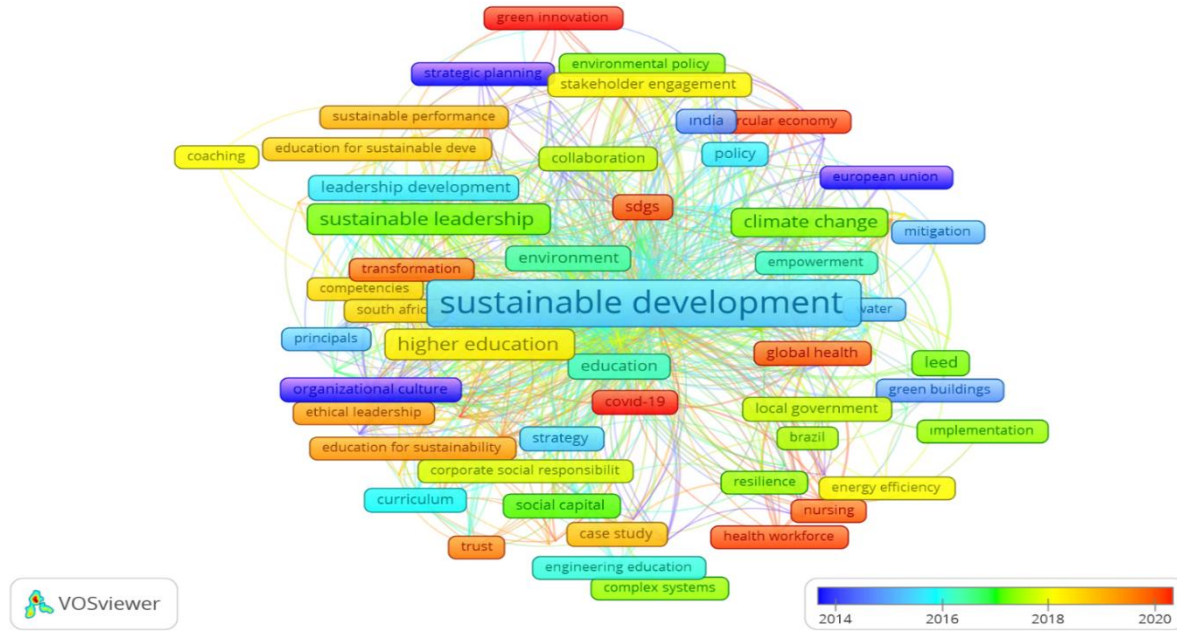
green innovation

environmental policy

strategic planning

stakeholder engagement

sustainable performance

india

rcular economy

coaching

education for sustainable deve

collaboration

policy

leadership development

european union

sustainable leadership

sdgs

climate change

mitigation

environment

empowerment

transformation

competencies

sustainable development

south afric

water

principals

higher education

global health

leed

education

organizational culture

green buildings

covid-19

ethical leadership

local government

education for sustainability

strategy

brazil

implementation

corporate social responsibilit

resilience

energy efficiency

curriculum

social capital

nursing

case study

trust

health workforce

engineering education

complex systems

VOSviewer

2014

2016

2018

2020